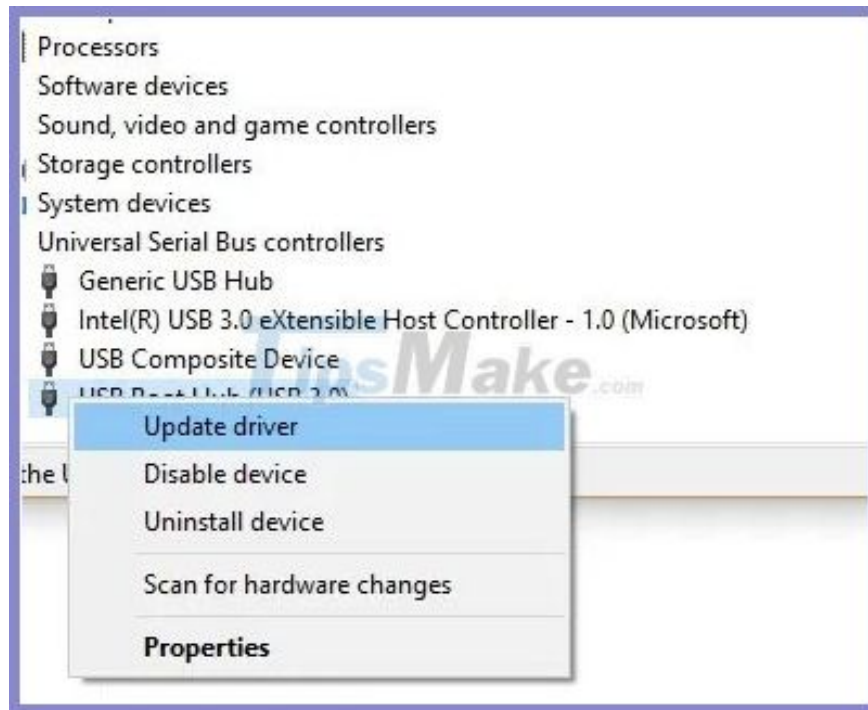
Processors
Software devices
Sound, video and game controllers
Storage controllers
System devices
Universal Serial Bus controllers
Generic USB Hub
Intel(R) USB 3.0 eXtensible Host Controller - 1.0 (Microsoft)
USB Composite Device
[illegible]
Update driver
the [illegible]
Disable device
Uninstall device
Scan for hardware changes
Properties

TipsMake.com